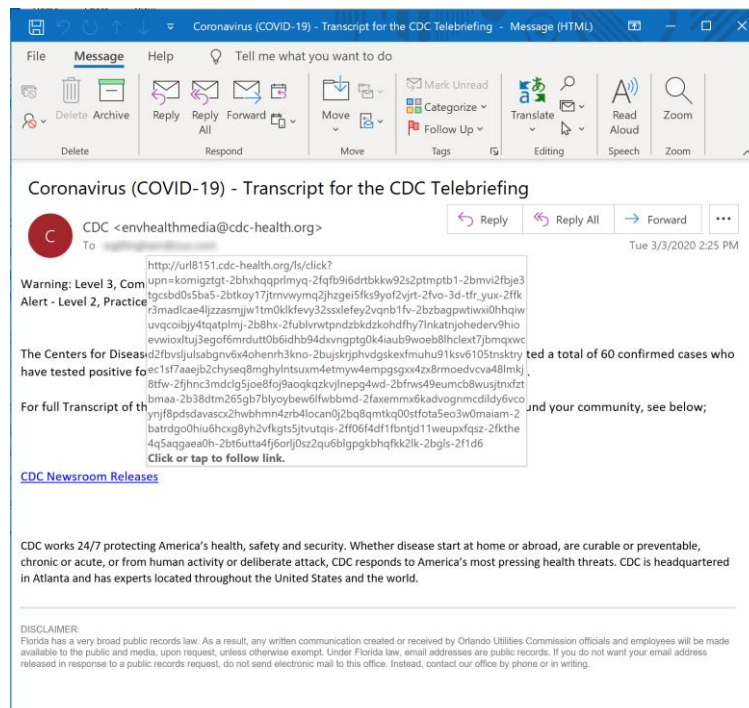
Coronavirus (COVID-19) - Transcript for the CDC Telebriefing - Message (HTML)

File Message Help Tell me what you want to do

Delete Archive Reply Reply All Forward Move Mark Unread Categorize Follow Up Translate Read Aloud Zoom

Delete Respond Move Tags Editing Speech Zoom

Coronavirus (COVID-19) - Transcript for the CDC Telebriefing

CDC <envhealthmedia@cdc-health.org>
To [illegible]

Reply Reply All Forward ...

Tue 3/3/2020 2:25 PM

Warning: Level 3, Com
Alert - Level 2, Practice

The Centers for Diseas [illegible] ted a total of 60 confirmed cases who have tested positive fo

For full Transcript of th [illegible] und your community, see below;

http://url8151.cdc-health.org/ls/click?upn=komigztgt-2bhxhqqprlmyq-2fqfb9i6drtbkkw92s2ptmptb1-2bmvi2fbje3tgcsbd0s5ba5-2btkoy17jtrnvwymq2jhzgei5fks9yof2vjrt-2fvo-3d-tfr_yux-2ffkr3madlcae4ljzzasmjjw1tm0klkfevy32ssxlefey2vqnb1fv-2bzbagpwtiwxi0hhqiwuvqcoibjy4tqatplmj-2b8hx-2fublvrwtpndzbkdzkohdfhy7lnkatnjohederv9hioevwioxltuj3egof6mrdutt0b6idhb94dxvngptg0k4iaub9woeb8lhclext7jbmqxwcd2fbvsljulsabgnv6x4ohenrh3kno-2bujskrjphvdgskexfmuhu91ksv6105tnsktryec1sf7aaejb2chyseq8mghylntsuxm4etmyw4empgsgxx4zx8rmoedvcva48lmkj8tfw-2fjhnc3mdclg5joe8foj9aoqkqzkvjlnepg4wd-2bfrws49eumcb8wusjtnxfztbmaa-2b38dtm265gb7blyoybew6lfwbbmd-2faxemmx6kadvognmcdildy6vcoynjf8pdsdavascx2hwbhmn4zrb4locan0j2bq8qmtkq00stfota5eo3w0maiam-2batrdgo0hiu6hcxg8yh2vfkgts5jtvutqis-2ff06f4df1fbntjd11weupxfqsz-2fkthe4q5aqgaea0h-2bt6utta4fj6orlj0sz2qu6blgpgkbhqfkk2lk-2bgls-2f1d6
Click or tap to follow link.

CDC Newsroom Releases

CDC works 24/7 protecting America's health, safety and security. Whether disease start at home or abroad, are curable or preventable, chronic or acute, or from human activity or deliberate attack, CDC responds to America's most pressing health threats. CDC is headquartered in Atlanta and has experts located throughout the United States and the world.

DISCLAIMER:
Florida has a very broad public records law. As a result, any written communication created or received by Orlando Utilities Commission officials and employees will be made available to the public and media, upon request, unless otherwise exempt. Under Florida law, email addresses are public records. If you do not want your email address released in response to a public records request, do not send electronic mail to this office. Instead, contact our office by phone or in writing.